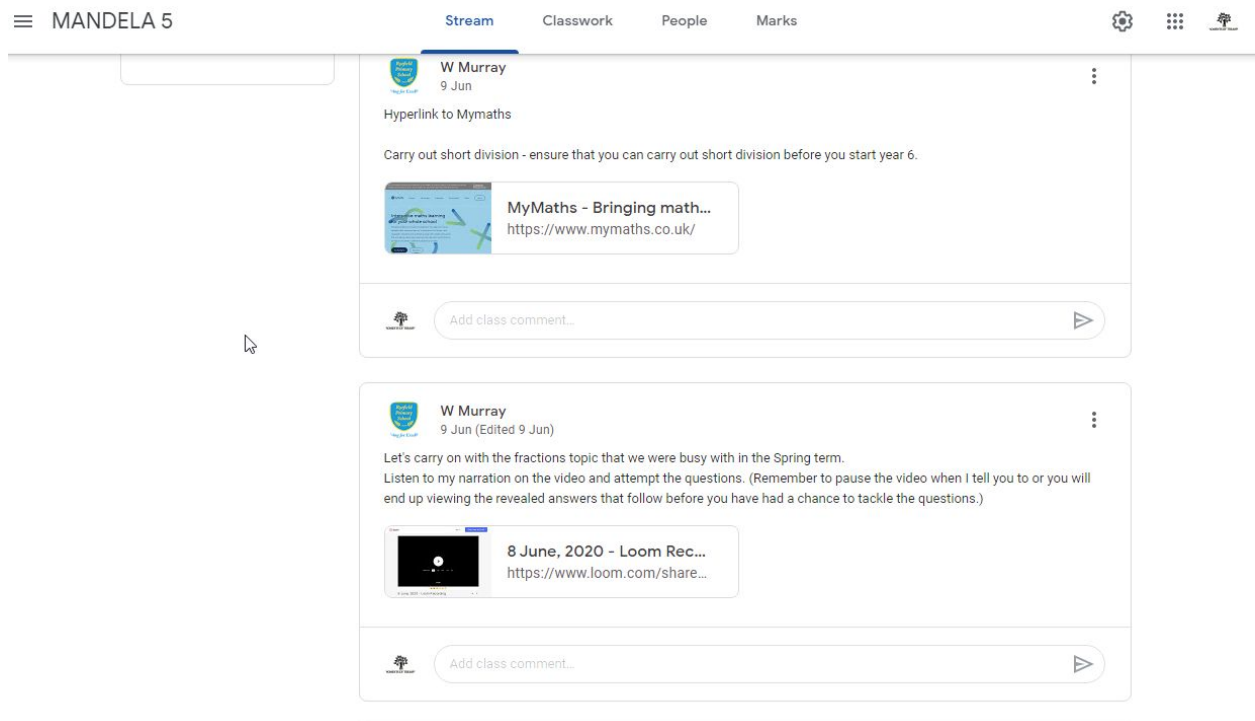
MANDELA 5

Stream Classwork People Marks

W Murray
9 Jun

Hyperlink to Mymaths

Carry out short division - ensure that you can carry out short division before you start year 6.

MyMaths - Bringing math...
https://www.mymaths.co.uk/

Add class comment...

W Murray
9 Jun (Edited 9 Jun)

Let's carry on with the fractions topic that we were busy with in the Spring term.
Listen to my narration on the video and attempt the questions. (Remember to pause the video when I tell you to or you will end up viewing the revealed answers that follow before you have had a chance to tackle the questions.)

8 June, 2020 - Loom Rec...
https://www.loom.com/share...

Add class comment...